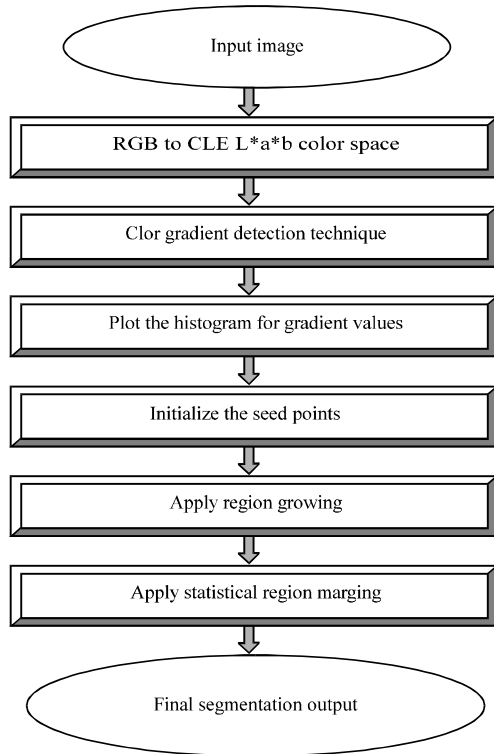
Input image

RGB to CLE L*a*b color space

Clor gradient detection technique

Plot the histogram for gradient values

Initialize the seed points

Apply region growing

Apply statistical region marging

Final segmentation output